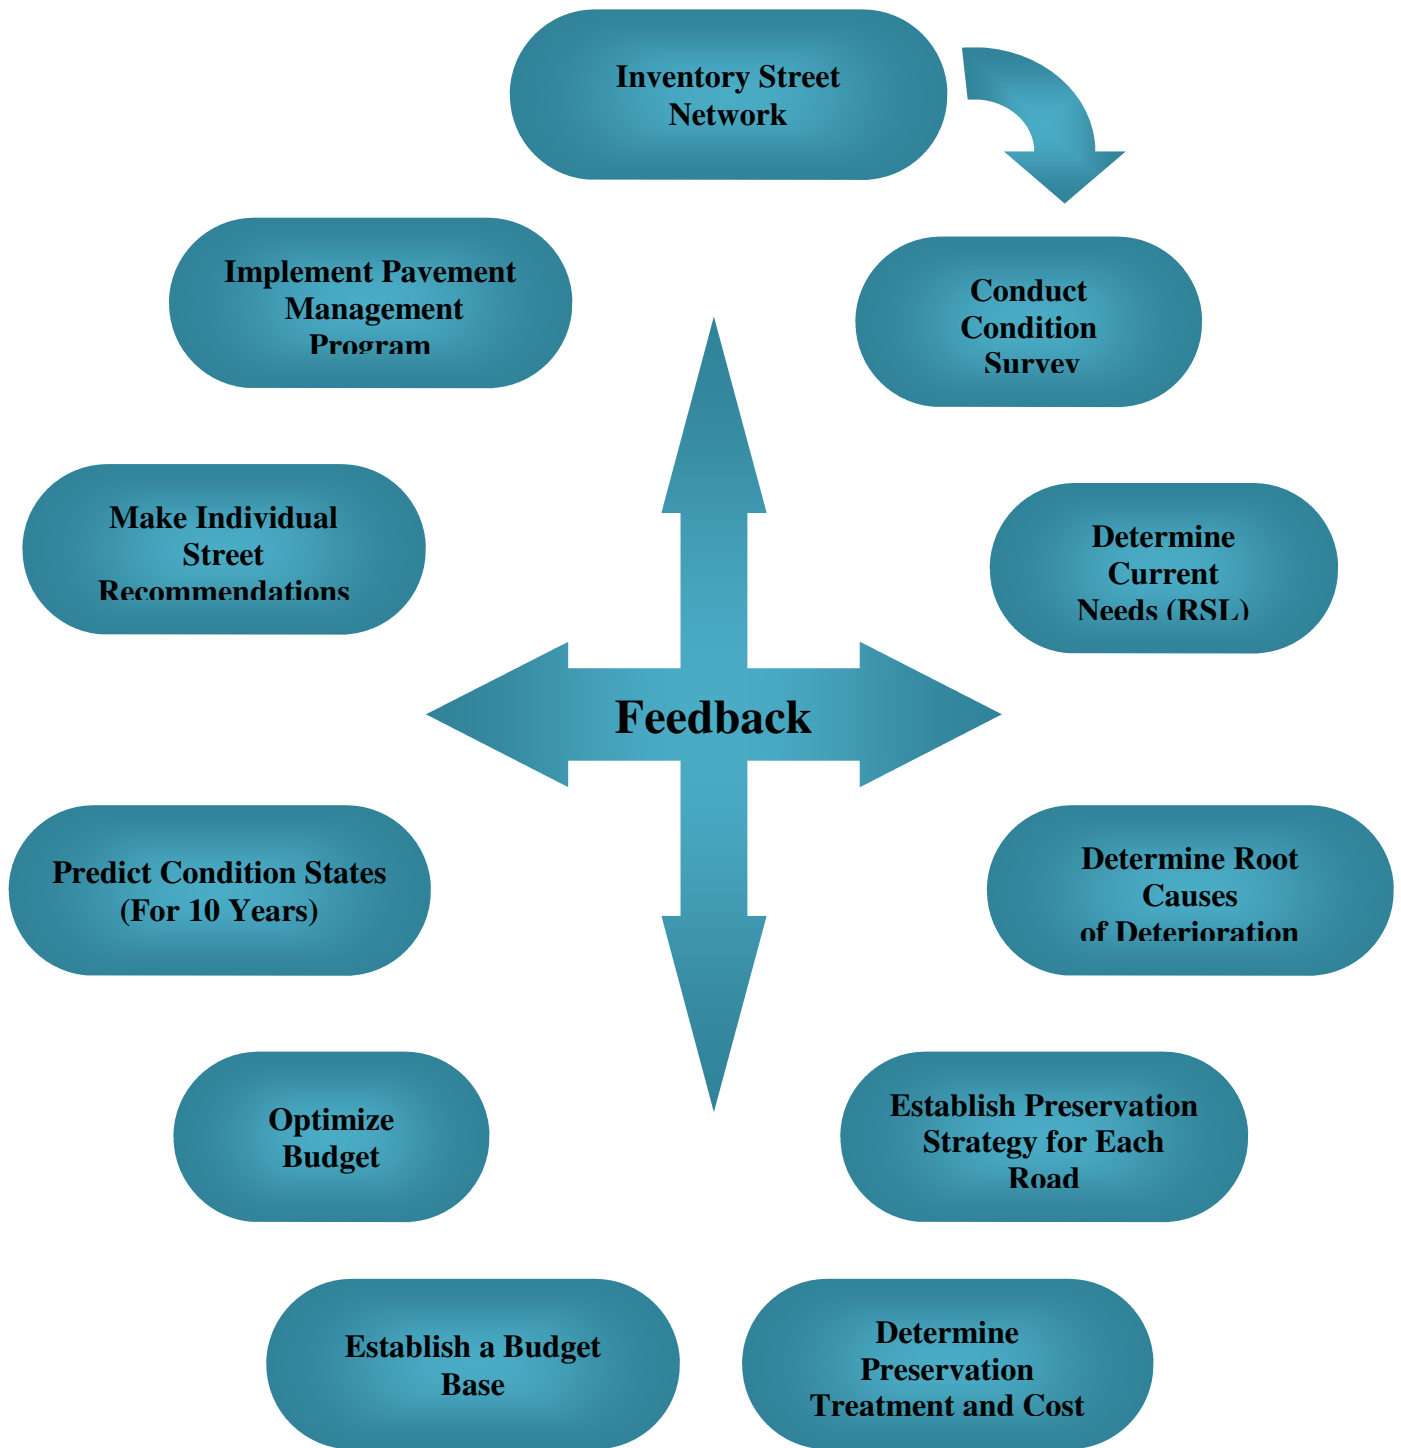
Inventory Street Network

Conduct Condition Survey

Determine Current Needs (RSL)

Determine Root Causes of Deterioration

Establish Preservation Strategy for Each Road

Determine Preservation Treatment and Cost

Establish a Budget Base

Optimize Budget

Predict Condition States (For 10 Years)

Make Individual Street Recommendations

Implement Pavement Management Program

Feedback